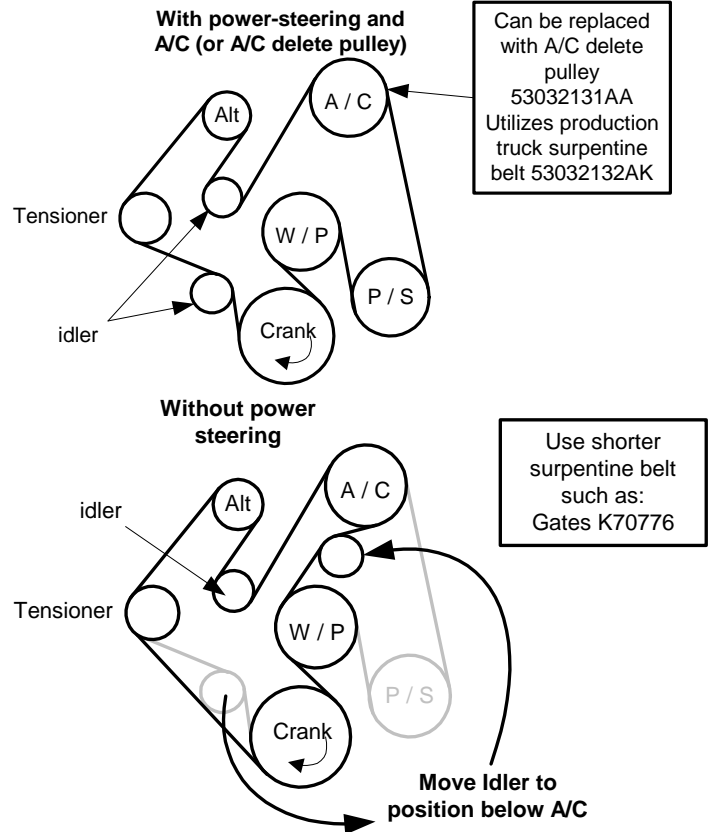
With power-steering and A/C (or A/C delete pulley)

Can be replaced with A/C delete pulley 53032131AA Utilizes production truck surpentine belt 53032132AK

Alt

A / C

Tensioner

W / P

P / S

idler

Crank

Without power steering

Use shorter surpentine belt such as: Gates K70776

Alt

A / C

idler

Tensioner

W / P

P / S

Crank

Move Idler to position below A/C